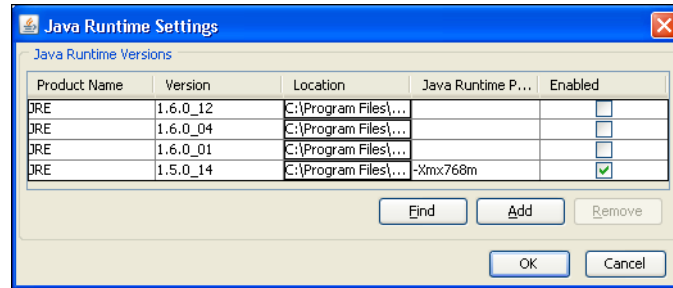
Java Runtime Settings

Java Runtime Versions

| Product Name | Version | Location | Java Runtime P... | Enabled |
|---|---|---|---|---|
| JRE | 1.6.0_12 | C:\Program Files\... | | |
| JRE | 1.6.0_04 | C:\Program Files\... | | |
| JRE | 1.6.0_01 | C:\Program Files\... | | |
| JRE | 1.5.0_14 | C:\Program Files\... | -Xmx768m | ✓ |

Find Add Remove

OK Cancel